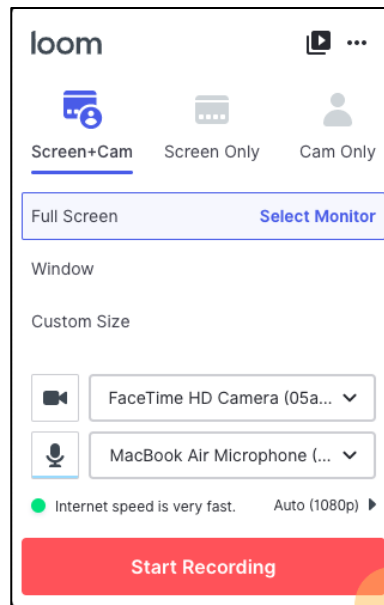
loom

Screen+Cam
Screen Only
Cam Only

Full Screen
Select Monitor

Window

Custom Size

FaceTime HD Camera (05a...

MacBook Air Microphone (...

Internet speed is very fast.
Auto (1080p)

Start Recording